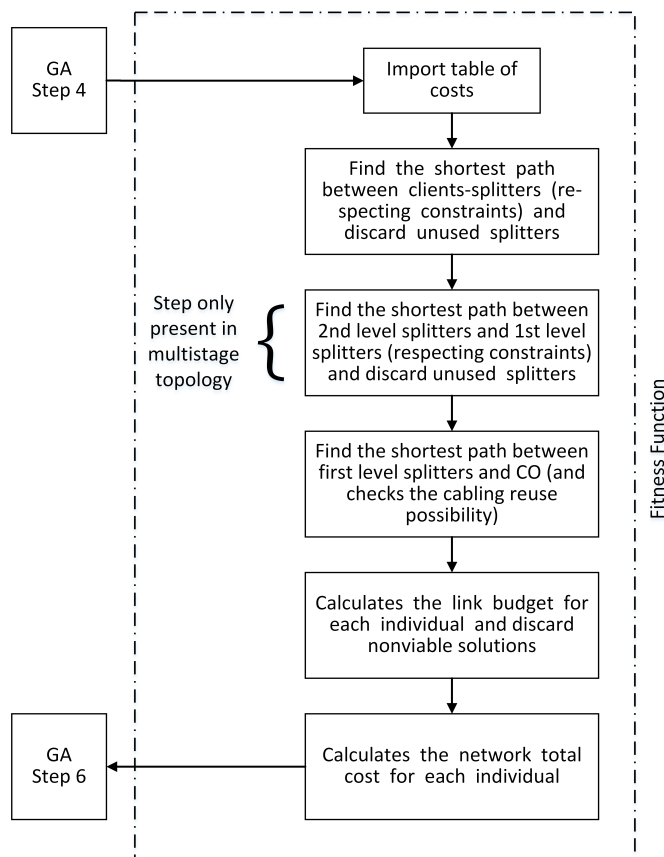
GA
Step 4

Import table of costs

Find the shortest path between clients-splitters (respecting constraints) and discard unused splitters

Step only present in multistage topology

Find the shortest path between 2nd level splitters and 1st level splitters (respecting constraints) and discard unused splitters

Find the shortest path between first level splitters and CO (and checks the cabling reuse possibility)

Calculates the link budget for each individual and discard nonviable solutions

GA
Step 6

Calculates the network total cost for each individual

Fitness Function